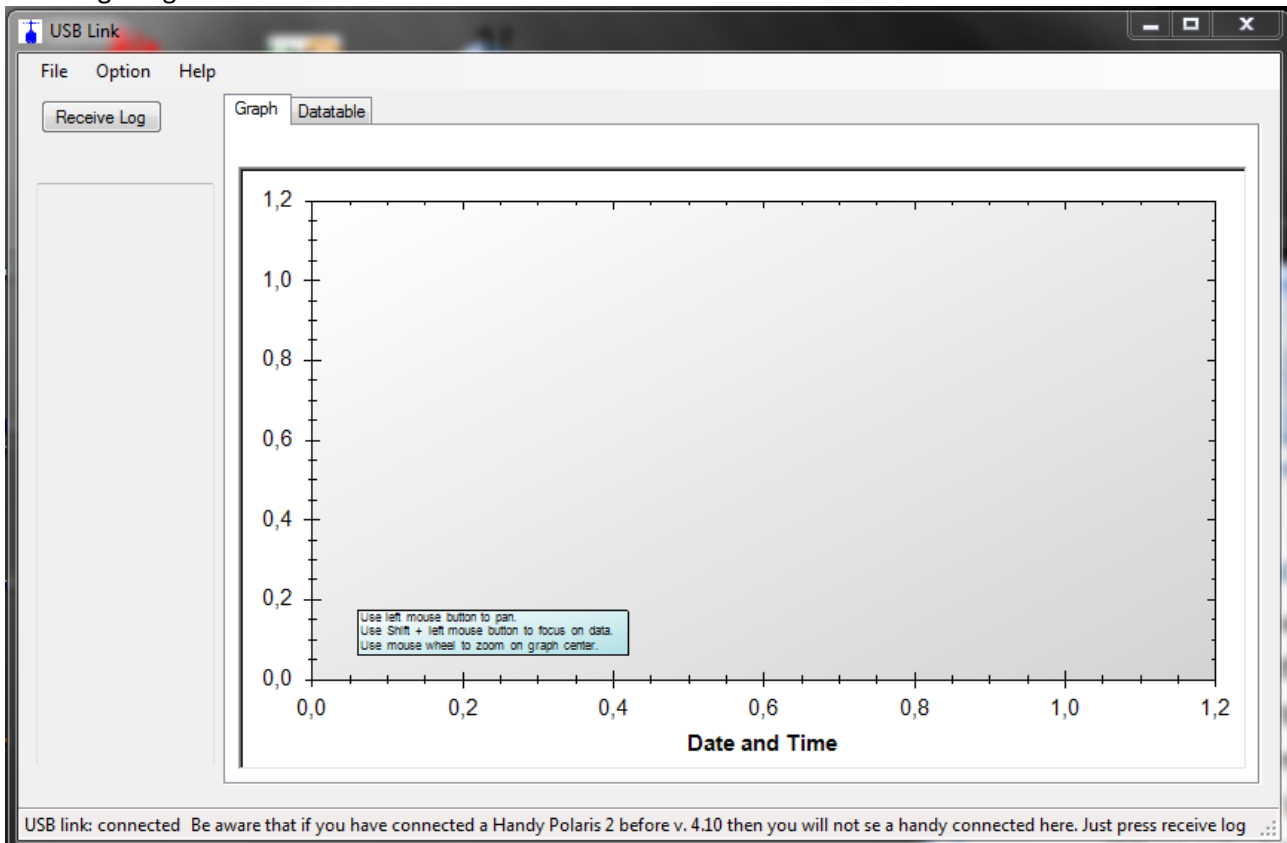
USB Link

File Option Help

Receive Log

Graph Datatable

1,2
1,0
0,8
0,6
0,4
0,2
0,0

Use left mouse button to pan.
Use Shift + left mouse button to focus on data.
Use mouse wheel to zoom on graph center.

0,0 0,2 0,4 0,6 0,8 1,0 1,2

Date and Time

USB link: connected Be aware that if you have connected a Handy Polaris 2 before v. 4.10 then you will not se a handy connected here. Just press receive log